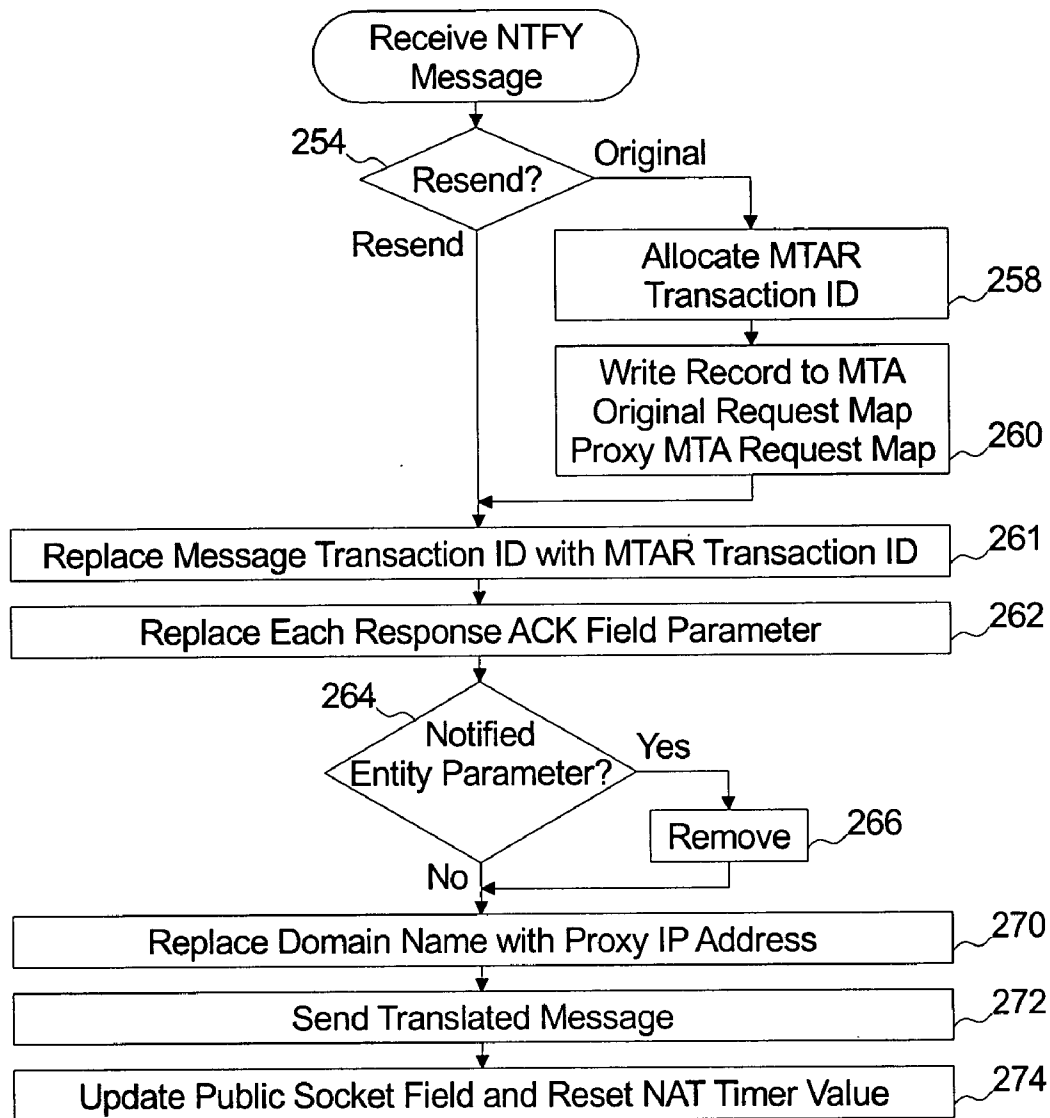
Receive NTFY Message

254

Resend?

Original

Resend

Allocate MTAR Transaction ID

258

Write Record to MTA Original Request Map Proxy MTA Request Map

260

Replace Message Transaction ID with MTAR Transaction ID

261

Replace Each Response ACK Field Parameter

262

264

Notified Entity Parameter?

Yes

Remove

266

No

Replace Domain Name with Proxy IP Address

270

Send Translated Message

272

Update Public Socket Field and Reset NAT Timer Value

274